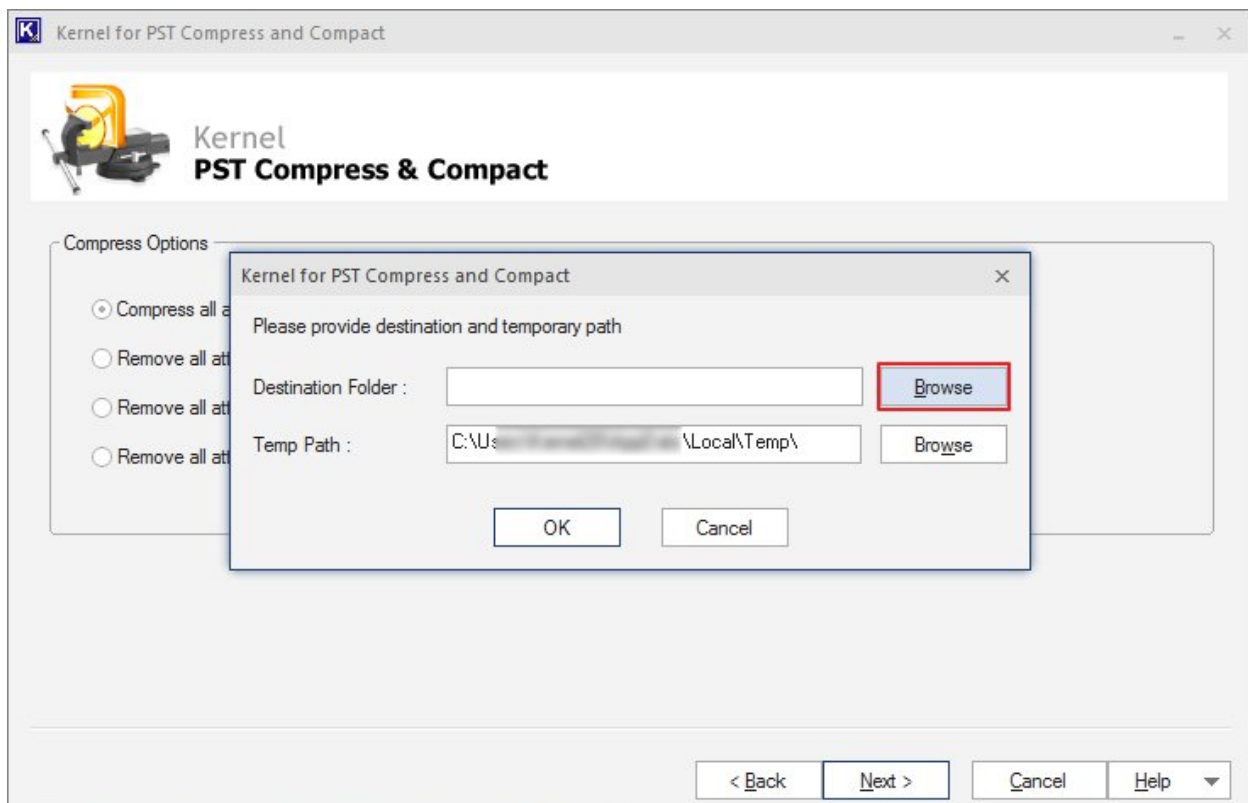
K Kernel for PST Compress and Compact

Kernel
PST Compress & Compact

Compress Options

Compress all a

Remove all at

Remove all at

Remove all at

Kernel for PST Compress and Compact ×

Please provide destination and temporary path

Destination Folder :

Browse

Temp Path :

C:\Us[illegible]\Local\Temp\

Browse

OK

Cancel

< Back

Next >

Cancel

Help